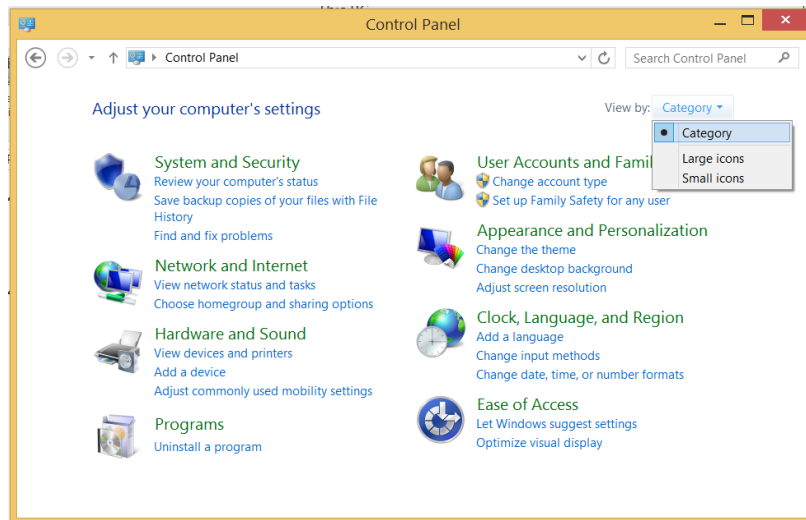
Control Panel

Control Panel

Search Control Panel

Adjust your computer's settings

View by: Category

Category

Large icons

Small icons

System and Security
Review your computer's status
Save backup copies of your files with File History
Find and fix problems

Network and Internet
View network status and tasks
Choose homegroup and sharing options

Hardware and Sound
View devices and printers
Add a device
Adjust commonly used mobility settings

Programs
Uninstall a program

User Accounts and Famil
Change account type
Set up Family Safety for any user

Appearance and Personalization
Change the theme
Change desktop background
Adjust screen resolution

Clock, Language, and Region
Add a language
Change input methods
Change date, time, or number formats

Ease of Access
Let Windows suggest settings
Optimize visual display